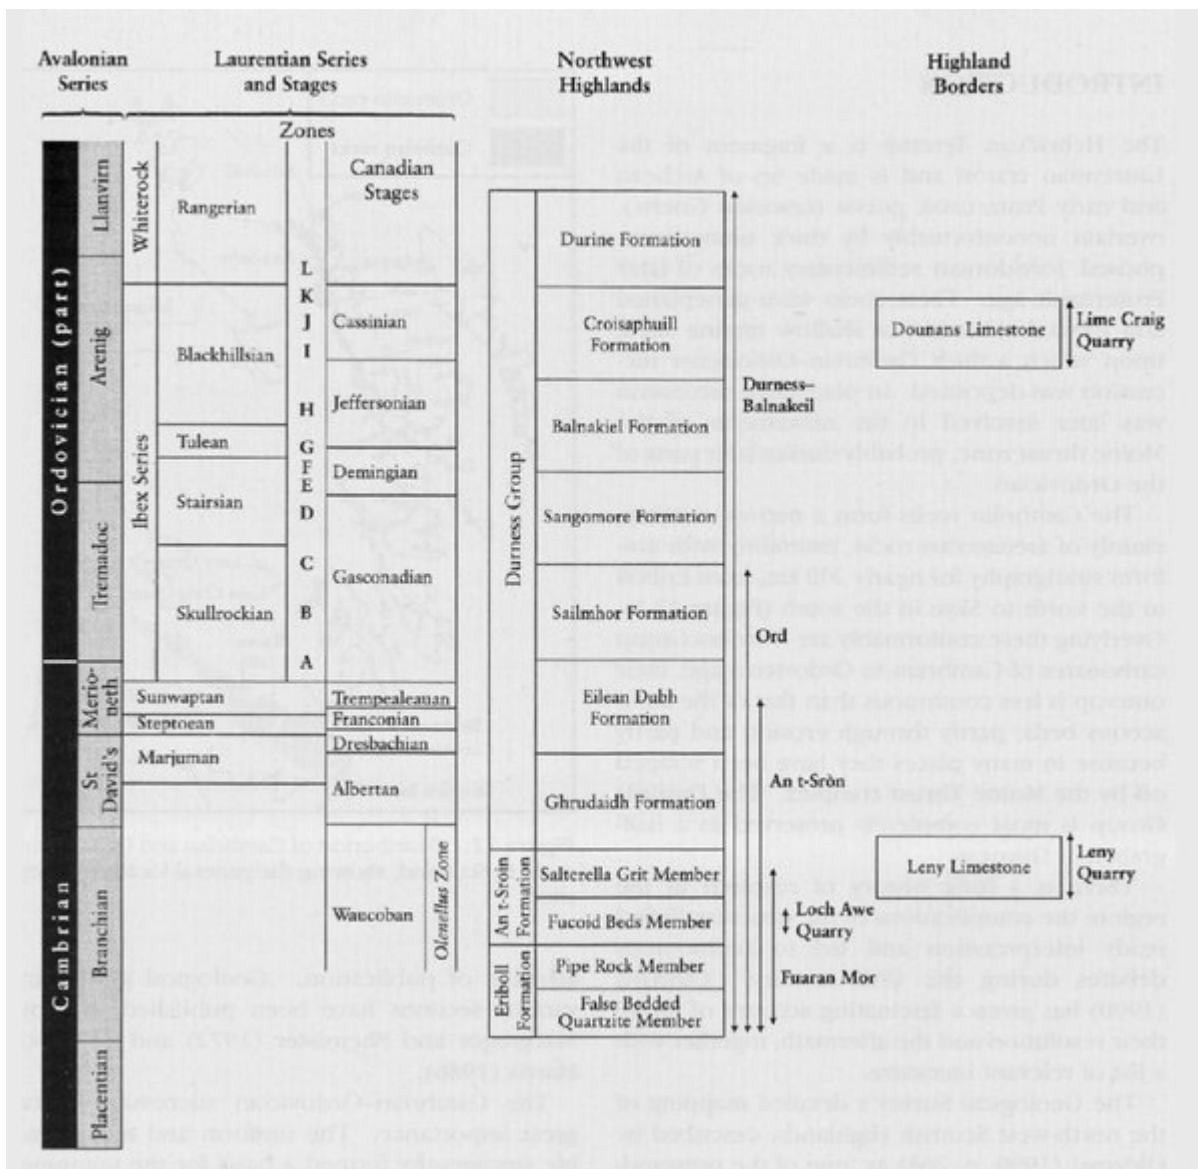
Avalonian Series

Laurentian Series and Stages

Northwest Highlands

Highland Borders

Zones

Canadian Stages

Ordovician (part)

Llanvirn

Arenig

Tremadoc

Whiterock

Ibex Series

Rangerian

Blackhillsian

Tulean

Stairsian

Skullrockian

L
K
J
I
H
G
F
E
D
C
B
A

Cassinian

Jeffersonian

Demingian

Gasconadian

Merioneth

Sunwaptan

Steptoean

Trempealeauan

Franconian

Dresbachian

St David's

Marjuman

Albertan

Cambrian

Branchian

Waucoban

Olenellus Zone

Placentian

Durness Group

Durine Formation

Croisaphuill Formation

Balnakiel Formation

Sangomore Formation

Sailmhor Formation

Eilean Dubh Formation

Ghrudaidh Formation

An t-Sròin Formation

Salterella Grit Member

Fucoid Beds Member

Eriboll Formation

Pipe Rock Member

False Bedded Quartzite Member

Durness–Balnakeil

Ord

An t-Sròn

Loch Awe Quarry

Fuaran Mor

Dounans Limestone

Lime Craig Quarry

Leny Limestone

Leny Quarry